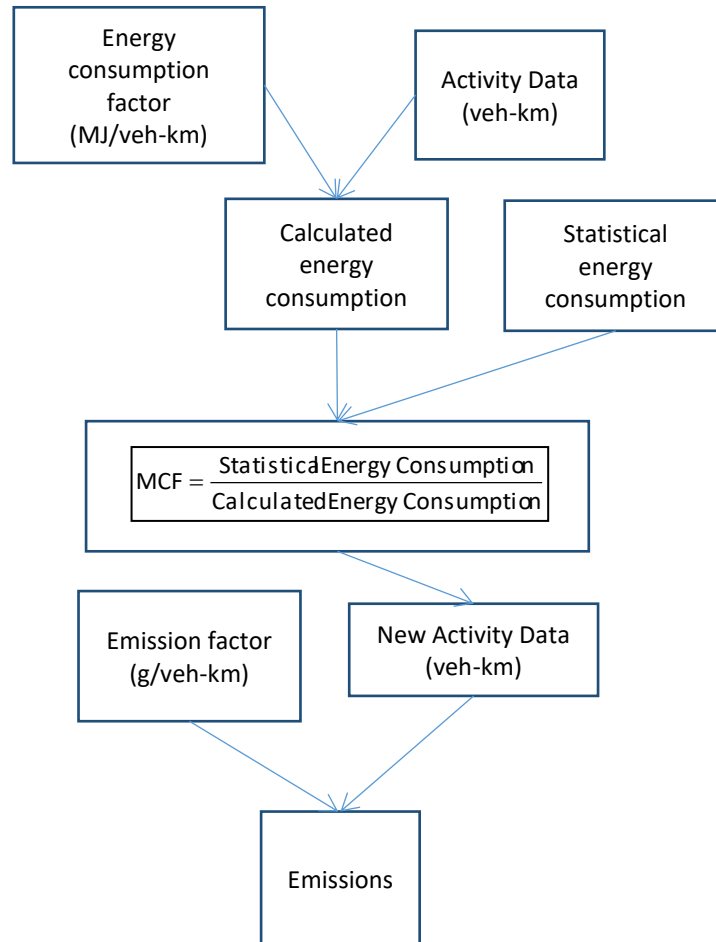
Energy consumption factor (MJ/veh-km)

Activity Data (veh-km)

Calculated energy consumption

Statistical energy consumption

$MCF = \frac{\text{StatisticalEnergy Consumption}}{\text{CalculatedEnergy Consumption}}$

Emission factor (g/veh-km)

New Activity Data (veh-km)

Emissions